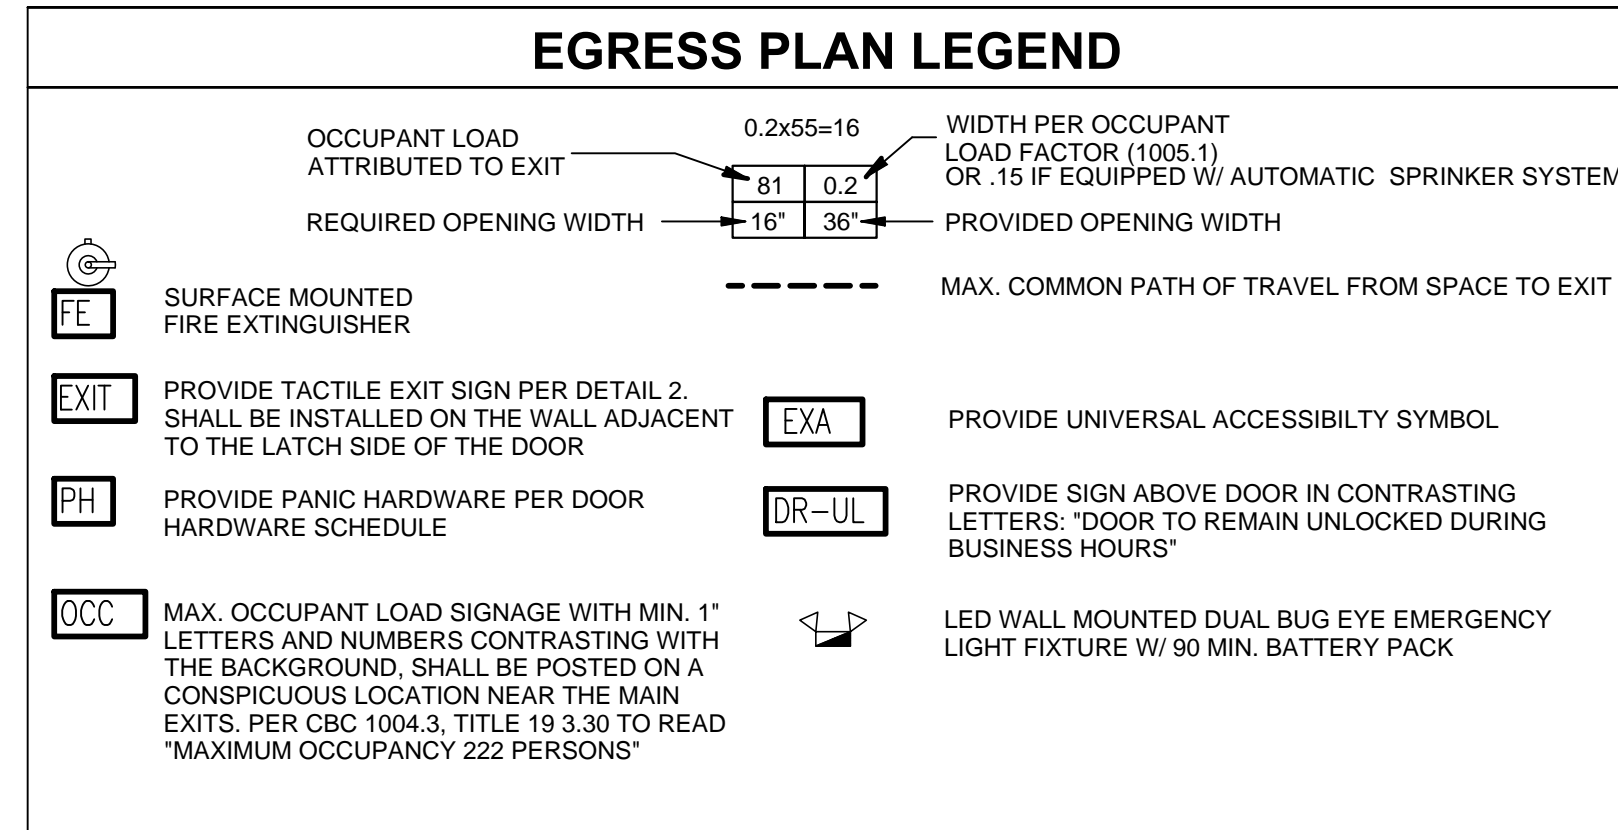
EGRESS PLAN LEGEND

OCCUPANT LOAD ATTRIBUTED TO EXIT

0.2x55=16

| 81 | 0.2 |
|---|---|
| 16" | 36" |

WIDTH PER OCCUPANT LOAD FACTOR (1005.1) OR .15 IF EQUIPPED W/ AUTOMATIC SPRINKLER SYSTEM

REQUIRED OPENING WIDTH

PROVIDED OPENING WIDTH

FE

SURFACE MOUNTED FIRE EXTINGUISHER

MAX. COMMON PATH OF TRAVEL FROM SPACE TO EXIT

EXIT

PROVIDE TACTILE EXIT SIGN PER DETAIL 2. SHALL BE INSTALLED ON THE WALL ADJACENT TO THE LATCH SIDE OF THE DOOR

EXA

PROVIDE UNIVERSAL ACCESSIBILTY SYMBOL

PH

PROVIDE PANIC HARDWARE PER DOOR HARDWARE SCHEDULE

DR-UL

PROVIDE SIGN ABOVE DOOR IN CONTRASTING LETTERS: "DOOR TO REMAIN UNLOCKED DURING BUSINESS HOURS"

OCC

MAX. OCCUPANT LOAD SIGNAGE WITH MIN. 1" LETTERS AND NUMBERS CONTRASTING WITH THE BACKGROUND, SHALL BE POSTED ON A CONSPICUOUS LOCATION NEAR THE MAIN EXITS. PER CBC 1004.3, TITLE 19 3.30 TO READ "MAXIMUM OCCUPANCY 222 PERSONS"

LED WALL MOUNTED DUAL BUG EYE EMERGENCY LIGHT FIXTURE W/ 90 MIN. BATTERY PACK